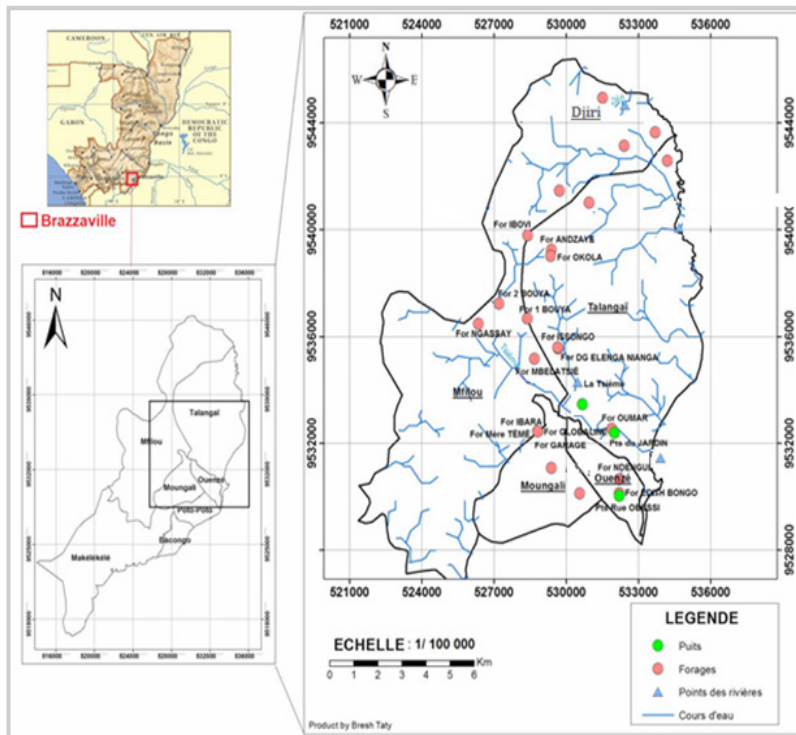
CAMEROON
GABON
DEMOCRATIC REPUBLIC OF THE CONGO
Brazzaville

N

Talangai
Mfilou
Moungali
Ouenzé
Poto-Poto
Bacongo
Makélékélé

516000 520000 524000 528000 532000 536000

521000 524000 527000 530000 533000 536000

N
W E
S

Djiri

9544000
9540000
9536000
9532000
9528000

For IBOVI
For ANDZAYE
For OKOLA
For 2 BOUYA
For 1 BOUYA
Talangaï
For NGASSAY
For ISSONGO
For DG ELENGA NIANGA
For MBELATSIE
Mfilou
La Tsiémé
For OUMAR
For IBARA
For Mère TEME
For GLOBALINE
For GARAGE
Pts du JARDIN
For NDENGUI
Moungali
Ouenzé
For SETH BONGO
Pts Rue OLLASSI

ECHELLE : 1/ 100 000
0 1 2 3 4 5 6 Km

LEGENDE
Puits
Forages
Points des rivières
Cours d'eau

Product by Bresh Taty